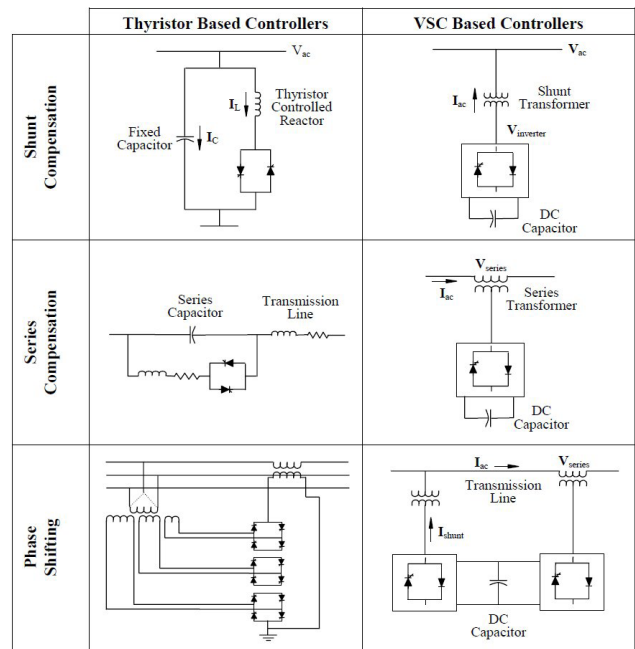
| | Thyristor Based Controllers | VSC Based Controllers |
|---|---|---|
| Shunt Compensation | $V_{ac}$ <br> $I_L$ Thyristor Controlled Reactor <br> Fixed Capacitor $I_C$ | $V_{ac}$ <br> $I_{ac}$ Shunt Transformer <br> $V_{inverter}$ <br> DC Capacitor |
| Series Compensation | Series Capacitor <br> Transmission Line | $V_{series}$ <br> $I_{ac}$ Series Transformer <br> DC Capacitor |
| Phase Shifting | | $I_{ac}$ $V_{series}$ <br> Transmission Line <br> $I_{shunt}$ <br> DC Capacitor |